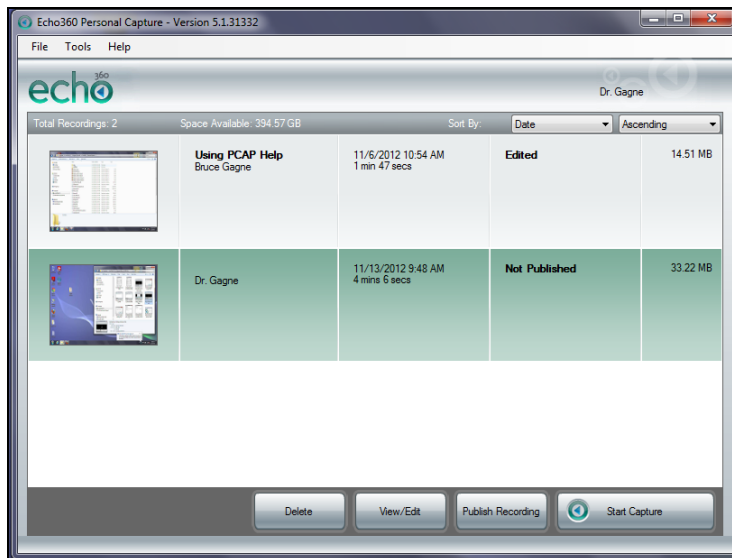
Echo360 Personal Capture - Version 5.1.31332

File Tools Help

echo 360

Dr. Gagne

Total Recordings: 2 Space Available: 394.57 GB Sort By: Date Ascending

| | | | | |
|---|---|---|---|---|
| | Using PCAP Help Bruce Gagne | 11/6/2012 10:54 AM 1 min 47 secs | Edited | 14.51 MB |
| | Dr. Gagne | 11/13/2012 9:48 AM 4 mins 6 secs | Not Published | 33.22 MB |

Delete View/Edit Publish Recording Start Capture